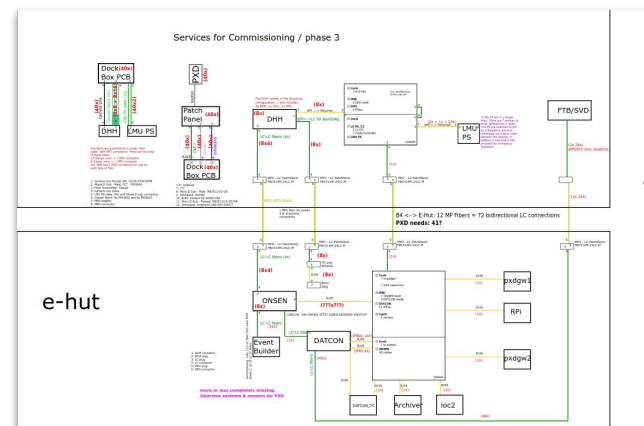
Services for Commissioning / phase 3

Dock Box PCB (40x)

DHH

LMU PS

PXD (40x)

Patch Panel (40x)

Dock Box PCB (40x)

DHH

(8x)

(8x)

(8x4)

LMU PS

FTB/SVD

B4 <--> E-Hut: 12 MP fibers = 72 bidirectional LC connections
PXD needs: 41?

e-hut

(8x4)

(8x)

ONSEN

(8x)

(??x???)

Event Builder

DATCON

pxdgw1

RPi

pxdgw2

DATCON_PC

Archiver

ioc2

more or less completely missing:
Interlock systems & sensors for PXD